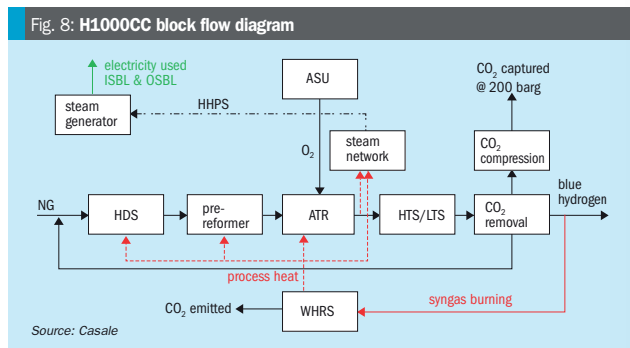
Fig. 8: **H1000CC block flow diagram**

electricity used ISBL & OSBL

steam generator

HHPS

ASU

$CO_2$ captured @ 200 barg

$O_2$

steam network

$CO_2$ compression

NG

HDS

pre-reformer

ATR

HTS/LTS

$CO_2$ removal

blue hydrogen

process heat

syngas burning

$CO_2$ emitted

WHRS

Source: Casale